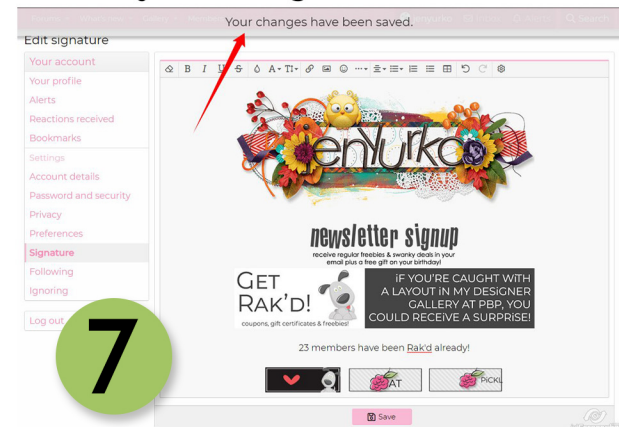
Your changes have been saved.

Edit signature

Your account
Your profile
Alerts
Reactions received
Bookmarks
Settings
Account details
Password and security
Privacy
Preferences
Signature
Following
Ignoring

Log out

7

enYurko

newsletter signup
receive regular freebies & swanky deals in your email plus a free gift on your birthday!

GET RAK'D!
coupons, gift certificates & freebies!

IF YOU'RE CAUGHT WITH A LAYOUT IN MY DESIGNER GALLERY AT PBP, YOU COULD RECEIVE A SURPRISE!

23 members have been Rak'd already!

AT

PICKL

Save